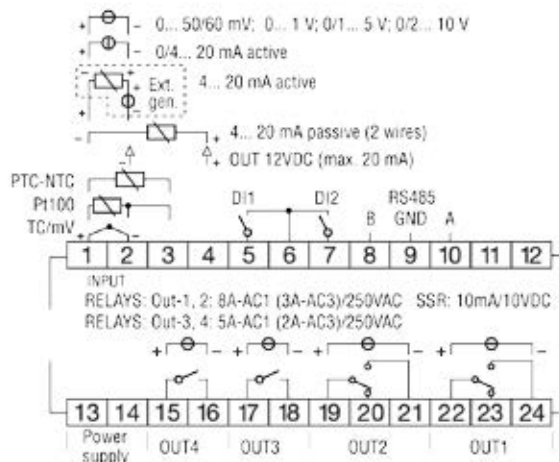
+ - 0... 50/60 mV; 0... 1 V; 0/1... 5 V; 0/2... 10 V

+ - 0/4... 20 mA active

- + Ext. gen. 4... 20 mA active

- + 4... 20 mA passive (2 wires)

+ OUT 12VDC (max. 20 mA)

PTC-NTC

Pt100

TC/mV

DI1

DI2

RS485

B

GND

A

1 2 3 4 5 6 7 8 9 10 11 12

INPUT

RELAYS: Out-1, 2: 8A-AC1 (3A-AC3)/250VAC SSR: 10mA/10VDC

RELAYS: Out-3, 4: 5A-AC1 (2A-AC3)/250VAC

+ - + - + - + -

13 14 15 16 17 18 19 20 21 22 23 24

Power supply

OUT4

OUT3

OUT2

OUT1